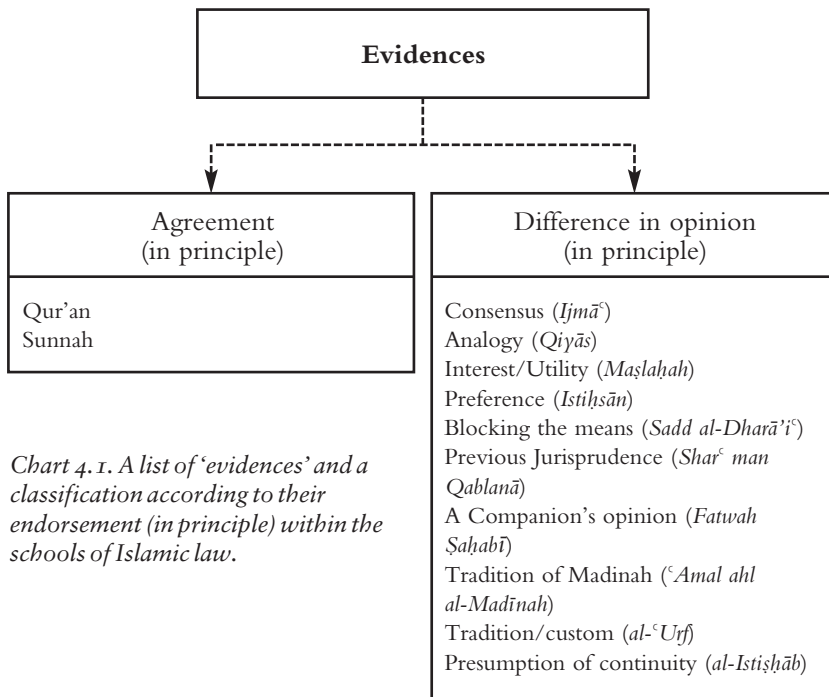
Evidences

Agreement (in principle)

Qur'an
Sunnah

Difference in opinion (in principle)

Consensus (*Ijmāᶜ*)
Analogy (*Qiyās*)
Interest/Utility (*Maṣlaḥah*)
Preference (*Istiḥsān*)
Blocking the means (*Sadd al-Dharā'iᶜ*)
Previous Jurisprudence (*Sharᶜ man Qablanā*)
A Companion's opinion (*Fatwah Ṣaḥabī*)
Tradition of Madinah (*ᶜAmal ahl al-Madīnah*)
Tradition/custom (*al-ᶜUrf*)
Presumption of continuity (*al-Istiṣḥāb*)

*Chart 4.1. A list of 'evidences' and a classification according to their endorsement (in principle) within the schools of Islamic law.*